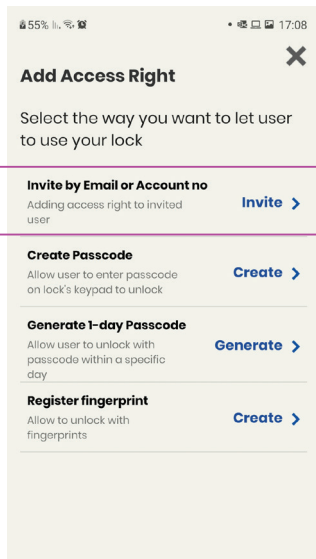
55% 17:08

Add Access Right

Select the way you want to let user to use your lock

Invite by Email or Account no
Adding access right to invited user
Invite >

Create Passcode
Allow user to enter passcode on lock's keypad to unlock
Create >

Generate 1-day Passcode
Allow user to unlock with passcode within a specific day
Generate >

Register fingerprint
Allow to unlock with fingerprints
Create >